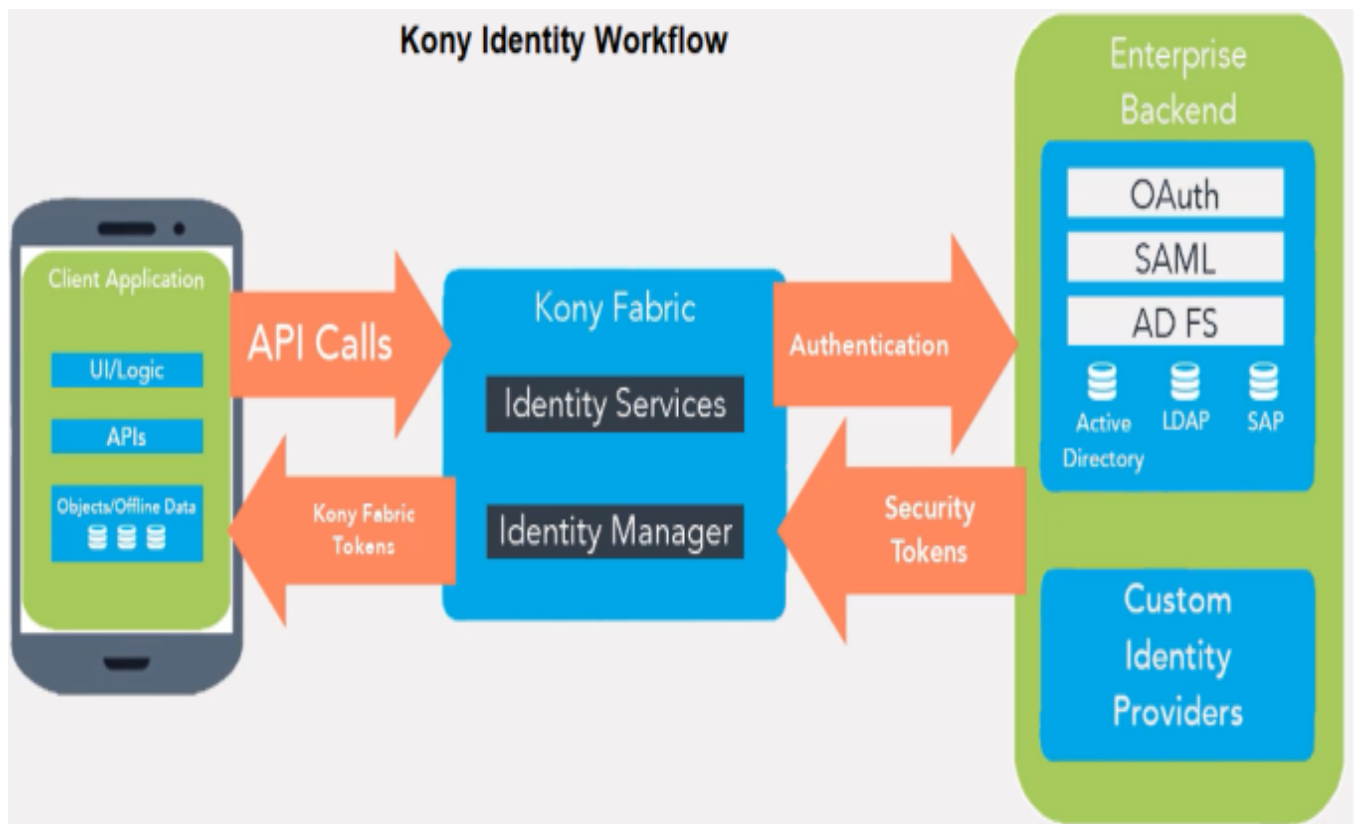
Kony Identity Workflow

Client Application

UI/Logic

APIs

Objects/Offline Data

API Calls

Kony Fabric Tokens

Kony Fabric

Identity Services

Identity Manager

Authentication

Security Tokens

Enterprise Backend

OAuth

SAML

AD FS

Active Directory

LDAP

SAP

Custom Identity Providers